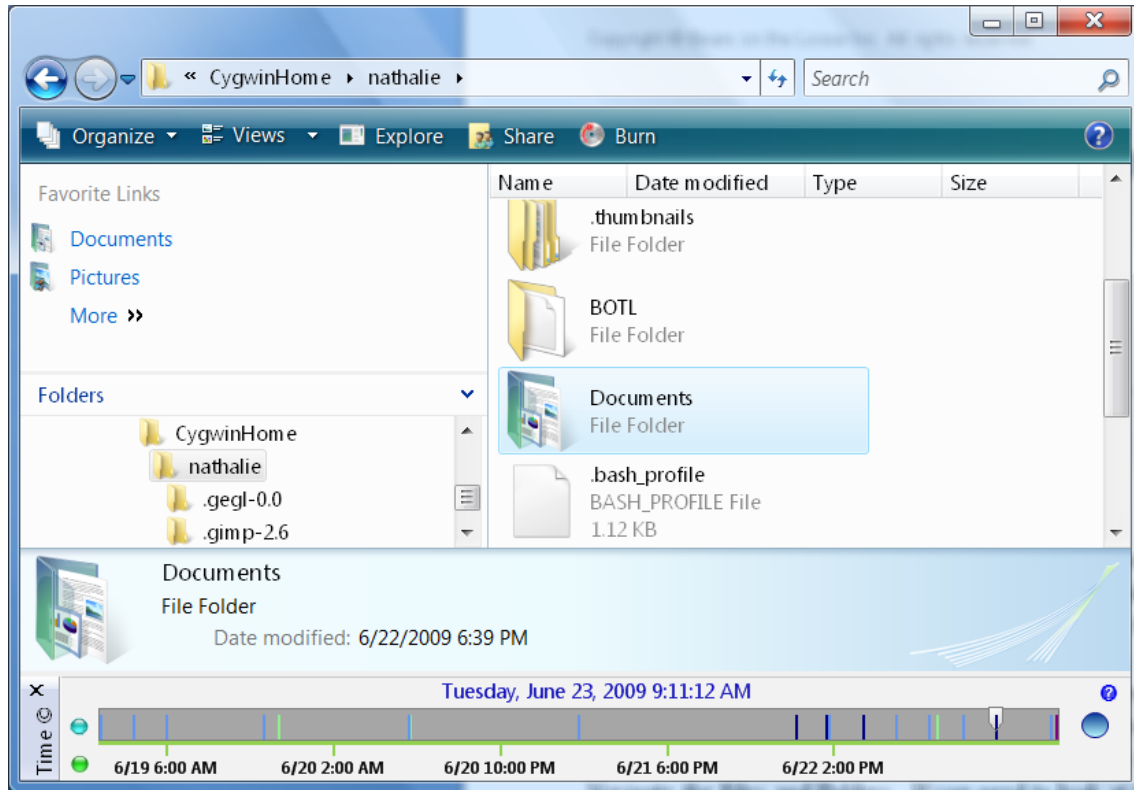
« CygwinHome ▸ nathalie ▸

Search

Organize Views Explore Share Burn

Favorite Links

Documents

Pictures

More »

Folders

CygwinHome

nathalie

.gegl-0.0

.gimp-2.6

| Name | Date modified | Type | Size |
|---|---|---|---|

.thumbnails
File Folder

BOTL
File Folder

Documents
File Folder

.bash_profile
BASH_PROFILE File
1.12 KB

Documents
File Folder
Date modified: 6/22/2009 6:39 PM

Time ©

Tuesday, June 23, 2009 9:11:12 AM

6/19 6:00 AM 6/20 2:00 AM 6/20 10:00 PM 6/21 6:00 PM 6/22 2:00 PM